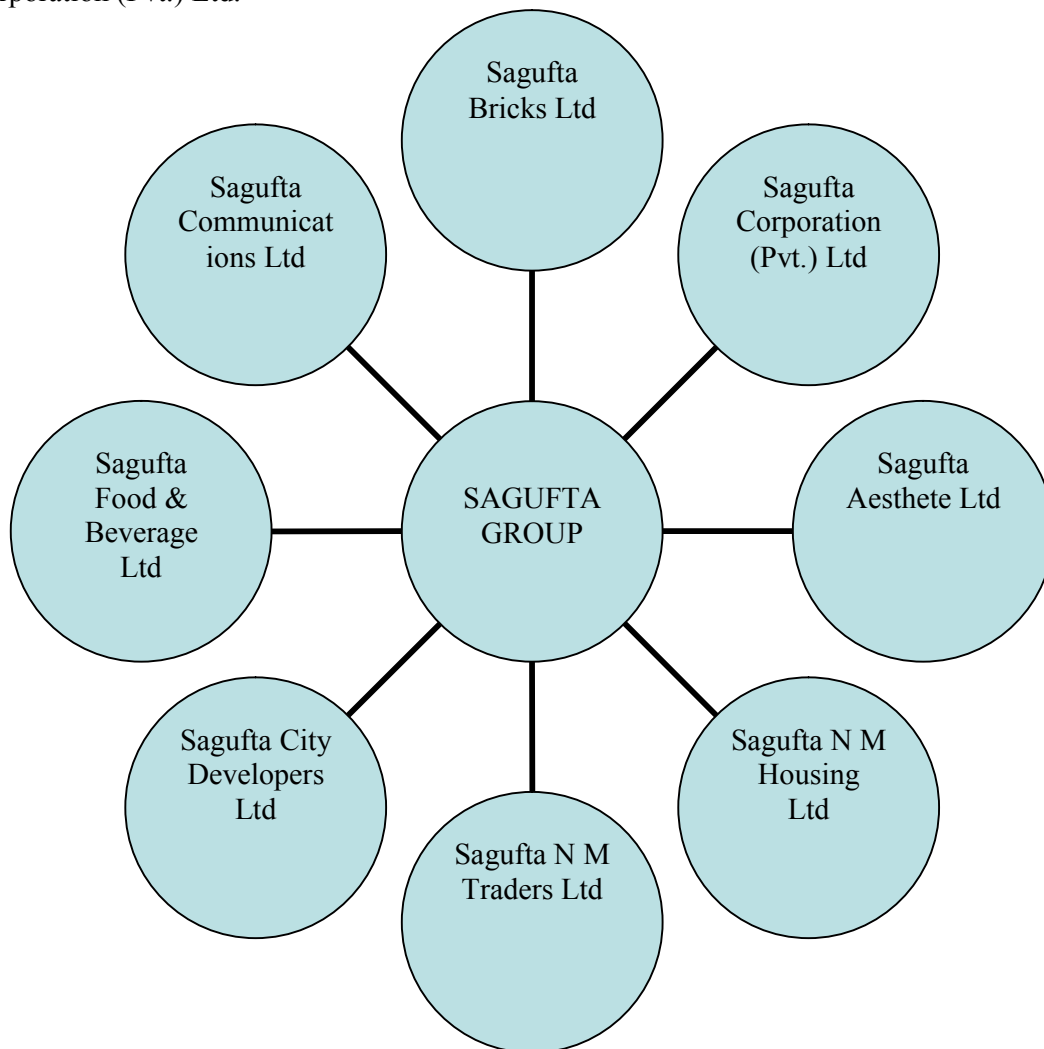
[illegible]poration (Pvt.) Ltd.

Sagufta Bricks Ltd

Sagufta Communications Ltd

Sagufta Corporation (Pvt.) Ltd

Sagufta Food & Beverage Ltd

SAGUFTA GROUP

Sagufta Aesthete Ltd

Sagufta City Developers Ltd

Sagufta N M Housing Ltd

Sagufta N M Traders Ltd